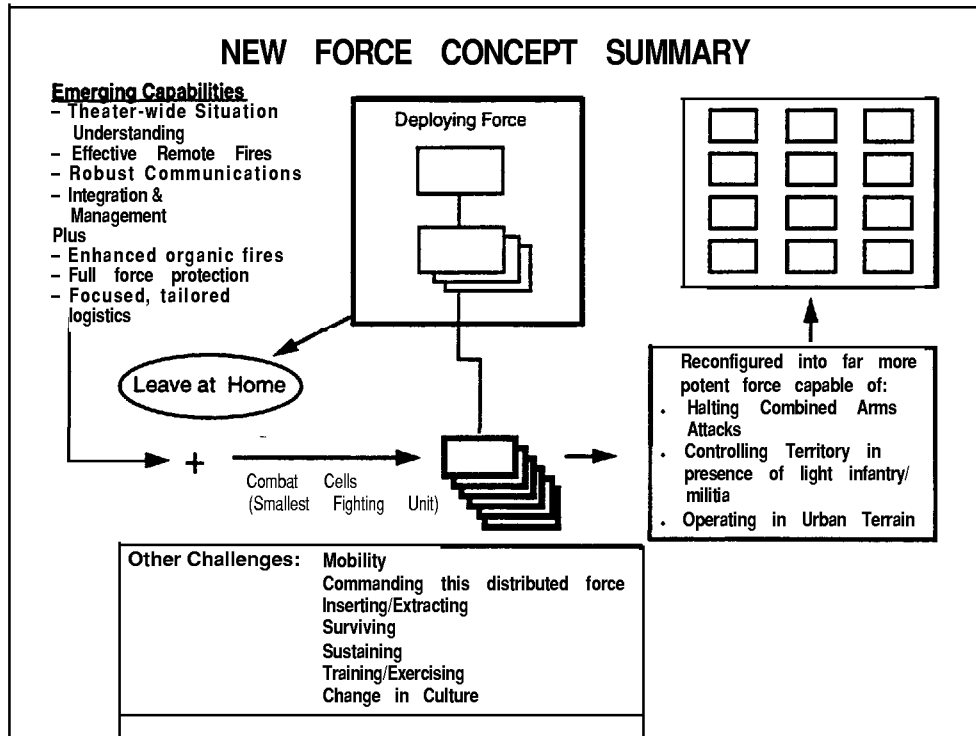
NEW FORCE CONCEPT SUMMARY

Emerging Capabilities
- Theater-wide Situation Understanding
- Effective Remote Fires
- Robust Communications
- Integration & Management
Plus
- Enhanced organic fires
- Full force protection
- Focused, tailored logistics

Deploying Force

Leave at Home

+

Combat Cells (Smallest Fighting Unit)

Reconfigured into far more potent force capable of:
- Halting Combined Arms Attacks
- Controlling Territory in presence of light infantry/ militia
- Operating in Urban Terrain

Other Challenges: Mobility
Commanding this distributed force
Inserting/Extracting
Surviving
Sustaining
Training/Exercising
Change in Culture